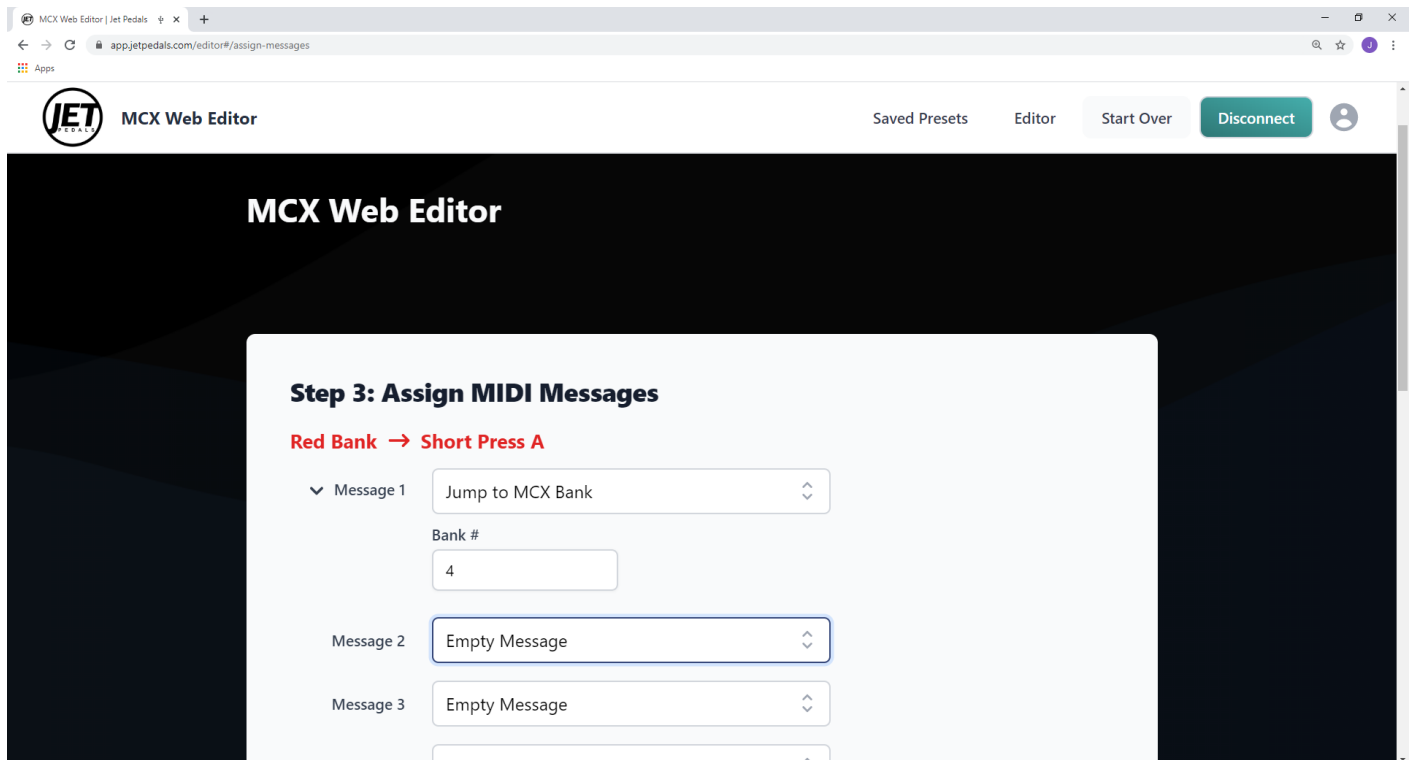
MCX Web Editor | Jet Pedals

app.jetpedals.com/editor#/assign-messages

Apps

JET PEDALS

MCX Web Editor

Saved Presets

Editor

Start Over

Disconnect

MCX Web Editor

Step 3: Assign MIDI Messages

Red Bank → Short Press A

Message 1

Jump to MCX Bank

Bank #

4

Message 2

Empty Message

Message 3

Empty Message